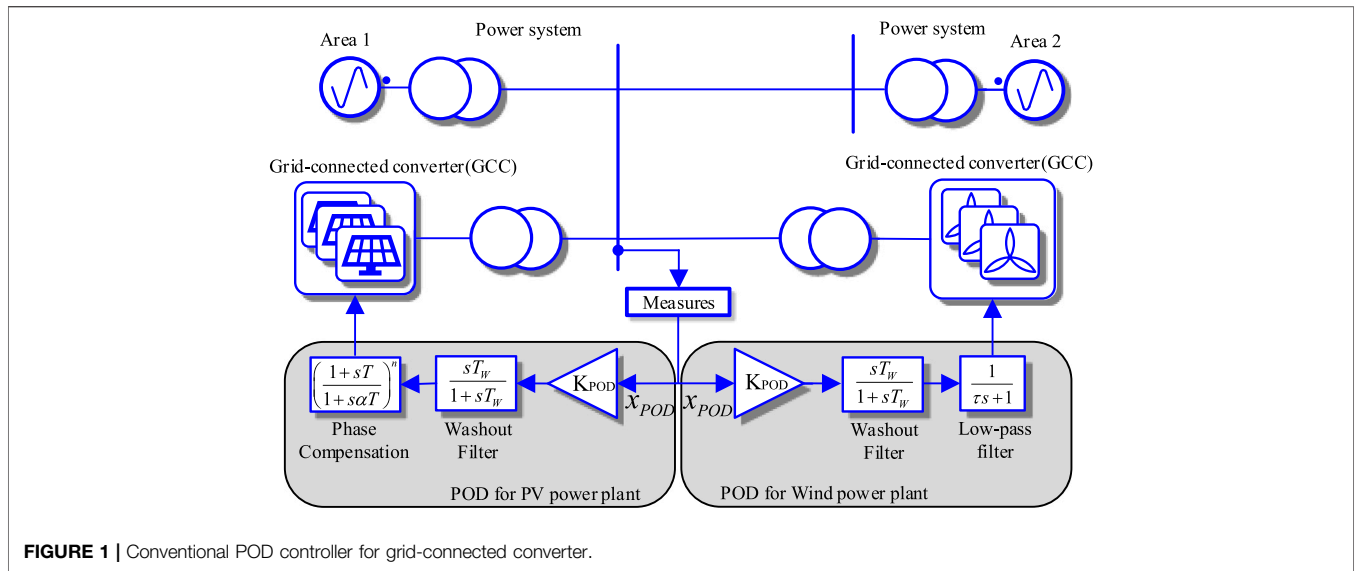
Area 1

Power system

Power system

Area 2

Grid-connected converter(GCC)

Grid-connected converter(GCC)

Measures

$\left(\frac{1+sT}{1+s\alpha T}\right)^n$

Phase Compensation

$\frac{sT_W}{1+sT_W}$

Washout Filter

K$_{POD}$

$x_{POD}$

$x_{POD}$

K$_{POD}$

$\frac{sT_W}{1+sT_W}$

Washout Filter

$\frac{1}{\tau s+1}$

Low-pass filter

POD for PV power plant

POD for Wind power plant

FIGURE 1 | Conventional POD controller for grid-connected converter.